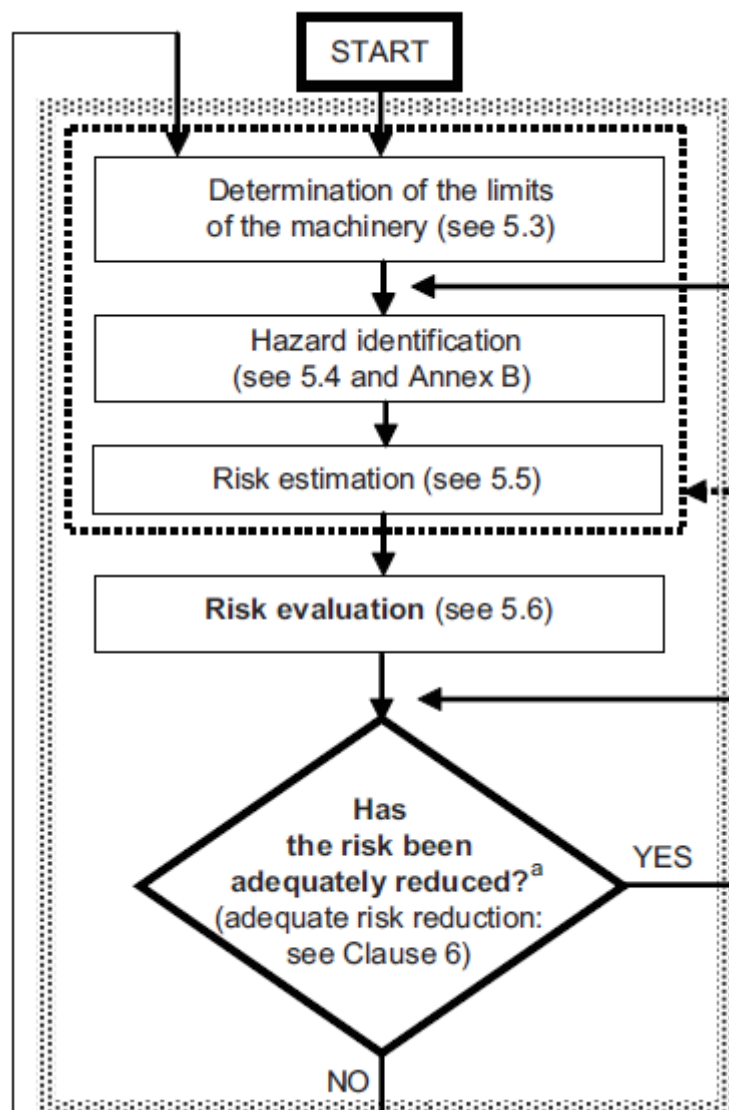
START

Determination of the limits of the machinery (see 5.3)

Hazard identification (see 5.4 and Annex B)

Risk estimation (see 5.5)

**Risk evaluation** (see 5.6)

**Has the risk been adequately reduced?**$^{a}$ (adequate risk reduction: see Clause 6)

YES

NO